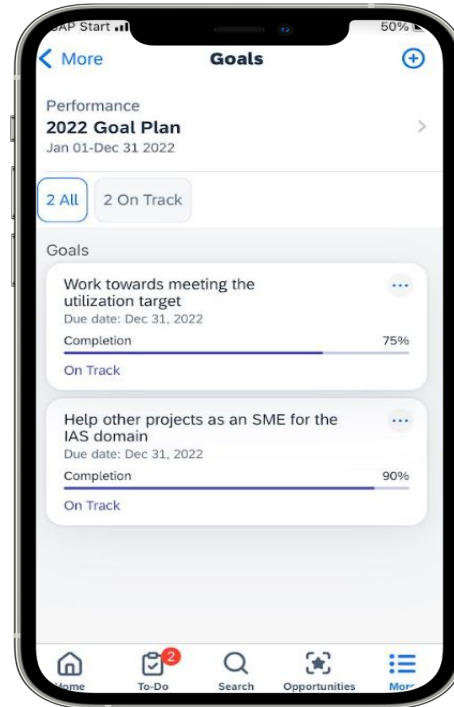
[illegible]AP Start 50%

More Goals

Performance
2022 Goal Plan
Jan 01-Dec 31 2022

2 All 2 On Track

Goals

Work towards meeting the utilization target
Due date: Dec 31, 2022
Completion 75%
On Track

Help other projects as an SME for the IAS domain
Due date: Dec 31, 2022
Completion 90%
On Track

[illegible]ome To-Do 2 Search Opportunities Mor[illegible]